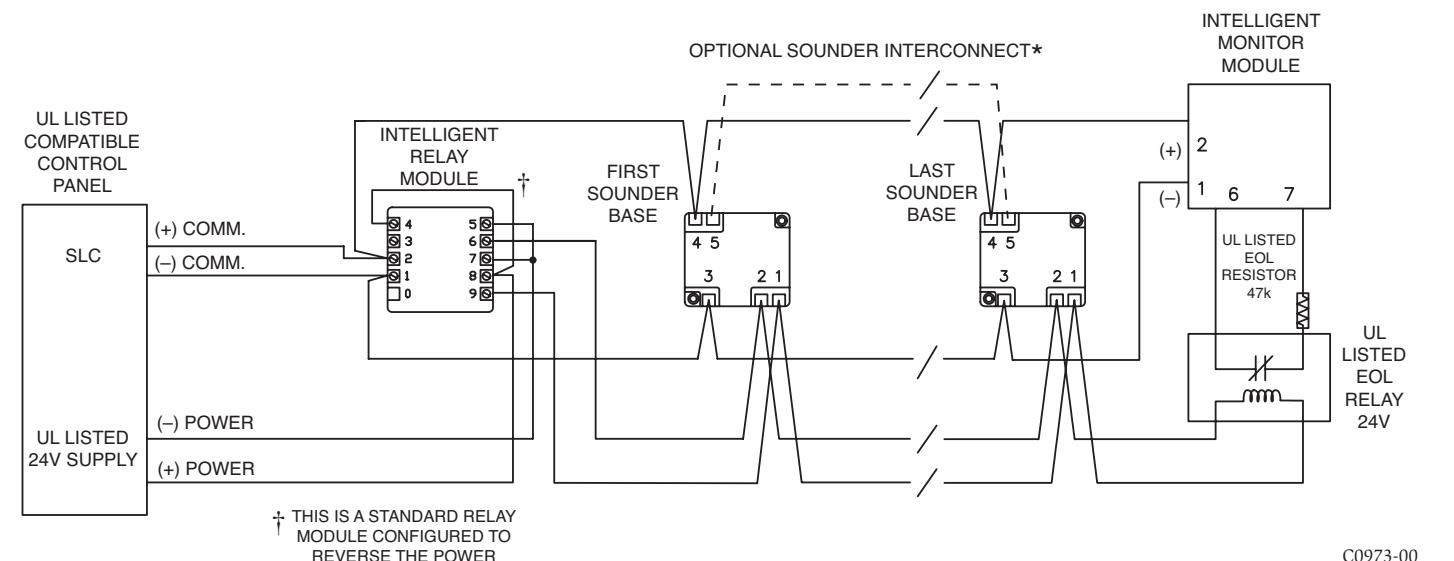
OPTIONAL SOUNDER INTERCONNECT*

INTELLIGENT MONITOR MODULE

UL LISTED COMPATIBLE CONTROL PANEL

INTELLIGENT RELAY MODULE †

FIRST SOUNDER BASE

LAST SOUNDER BASE

SLC

(+) COMM.

(–) COMM.

4 3 2 1 0

5 6 7 8 9

4 5

3

2 1

4 5

3

2 1

(+) 2

(–) 1 6 7

UL LISTED EOL RESISTOR 47k

UL LISTED EOL RELAY 24V

UL LISTED 24V SUPPLY

(–) POWER

(+) POWER

† THIS IS A STANDARD RELAY MODULE CONFIGURED TO REVERSE THE POWER

C0973-00